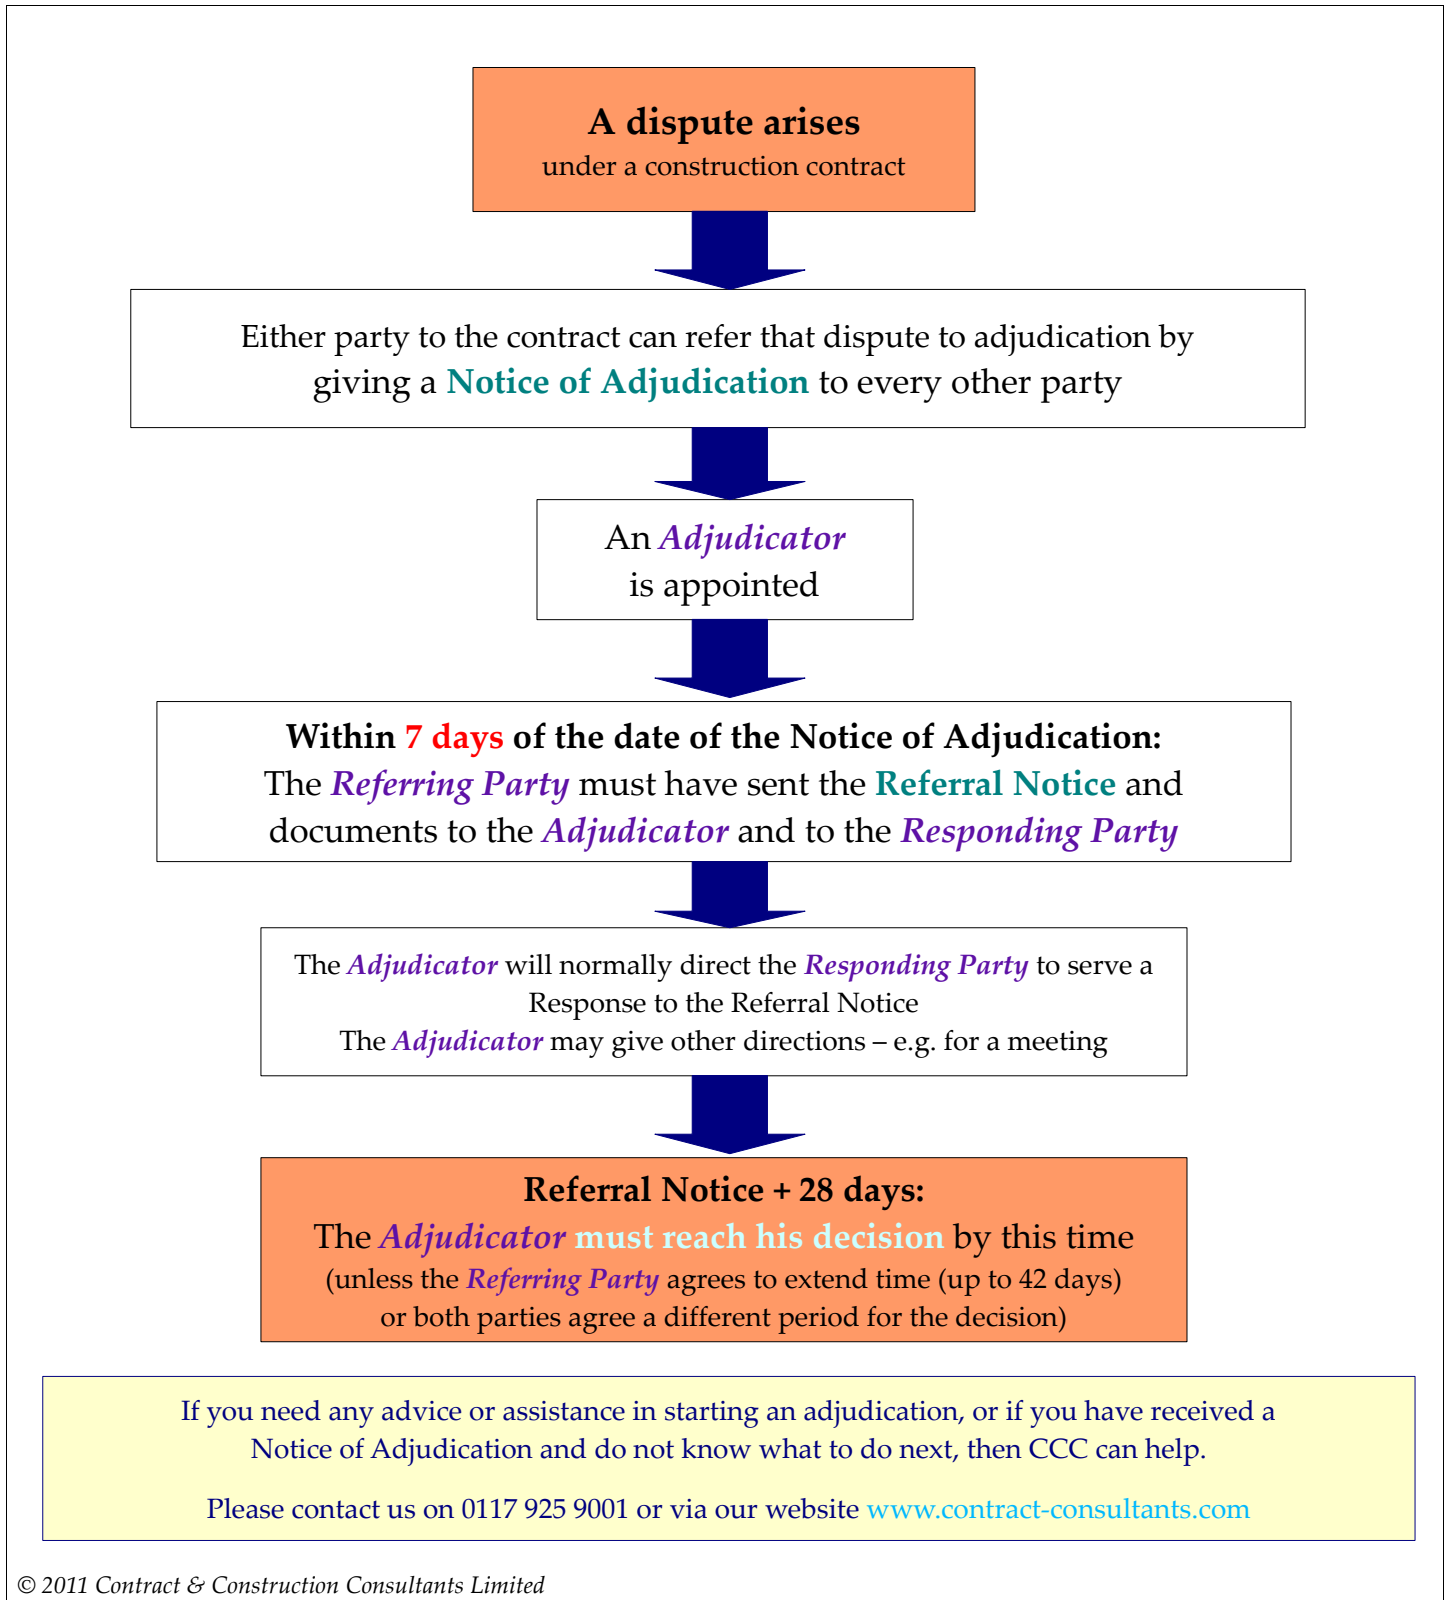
A dispute arises
under a construction contract

Either party to the contract can refer that dispute to adjudication by giving a Notice of Adjudication to every other party

An Adjudicator
is appointed

Within 7 days of the date of the Notice of Adjudication:
The Referring Party must have sent the Referral Notice and documents to the Adjudicator and to the Responding Party

The Adjudicator will normally direct the Responding Party to serve a Response to the Referral Notice
The Adjudicator may give other directions – e.g. for a meeting

Referral Notice + 28 days:
The Adjudicator must reach his decision by this time
(unless the Referring Party agrees to extend time (up to 42 days) or both parties agree a different period for the decision)

If you need any advice or assistance in starting an adjudication, or if you have received a Notice of Adjudication and do not know what to do next, then CCC can help.

Please contact us on 0117 925 9001 or via our website www.contract-consultants.com

© 2011 Contract & Construction Consultants Limited